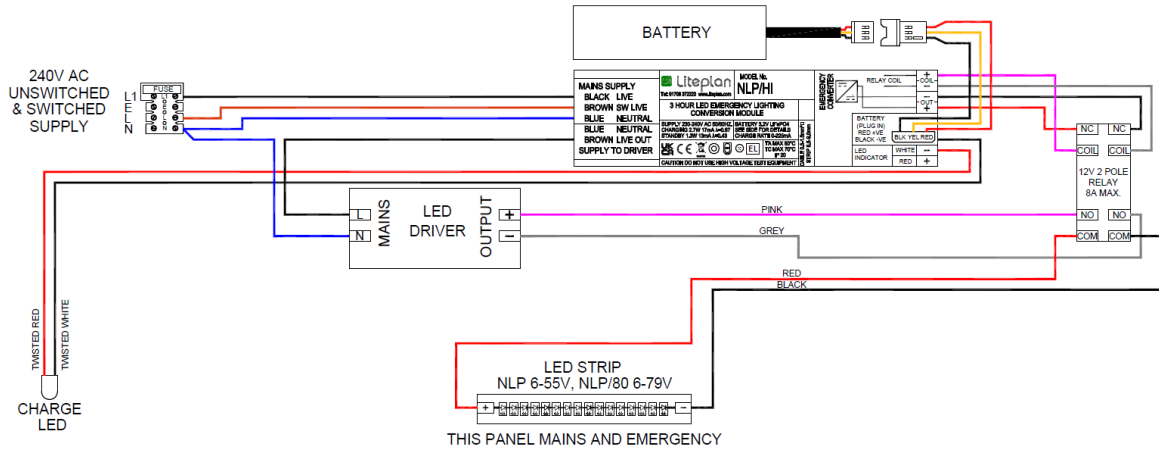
BATTERY

240V AC
UNSWITCHED
& SWITCHED
SUPPLY

L1
L
N

FUSE

MAINS SUPPLY
BLACK LIVE
BROWN SW LIVE
BLUE NEUTRAL
BLUE NEUTRAL
BROWN LIVE OUT
SUPPLY TO DRIVER

Liteplan
MODEL No.
NLP/HI

3 HOUR LED EMERGENCY LIGHTING CONVERSION MODULE

SUPPLY 220-240V AC 50/60HZ
CHARGING 2.7W 17mA
STANDBY 1.2W 13mA

BATTERY 3.2V LiFePO4
SEE SIDE FOR DETAILS
CHARGE RATE

TA MAX 50°C
TC MAX 70°C

CAUTION DO NOT USE HIGH VOLTAGE TEST EQUIPMENT

EMERGENCY CONVERTER

RELAY COIL
COIL
OUT

BATTERY
(PLUG IN)
RED +VE
BLACK -VE
BLK YEL RED

LED INDICATOR
WHITE
RED

NC NC
COIL COIL
12V 2 POLE
RELAY
8A MAX.
NO NO
COM COM

LED
DRIVER
MAINS
L
N
OUTPUT
+
−

PINK
GREY
RED
BLACK

TWISTED RED
TWISTED WHITE

CHARGE
LED

LED STRIP
NLP 6-55V, NLP/80 6-79V
+
−

THIS PANEL MAINS AND EMERGENCY